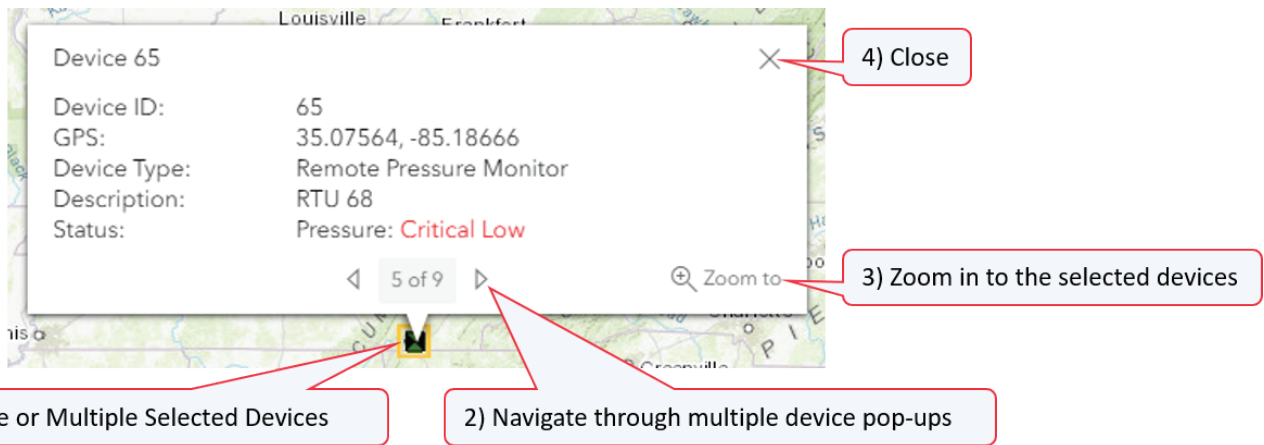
Louisville
Frankfort

Device 65

| | |
|---|---|
| Device ID: | 65 |
| GPS: | 35.07564, -85.18666 |
| Device Type: | Remote Pressure Monitor |
| Description: | RTU 68 |
| Status: | Pressure: Critical Low |

5 of 9

Zoom to

4) Close

3) Zoom in to the selected devices

Charlotte

Greenville

e or Multiple Selected Devices

2) Navigate through multiple device pop-ups